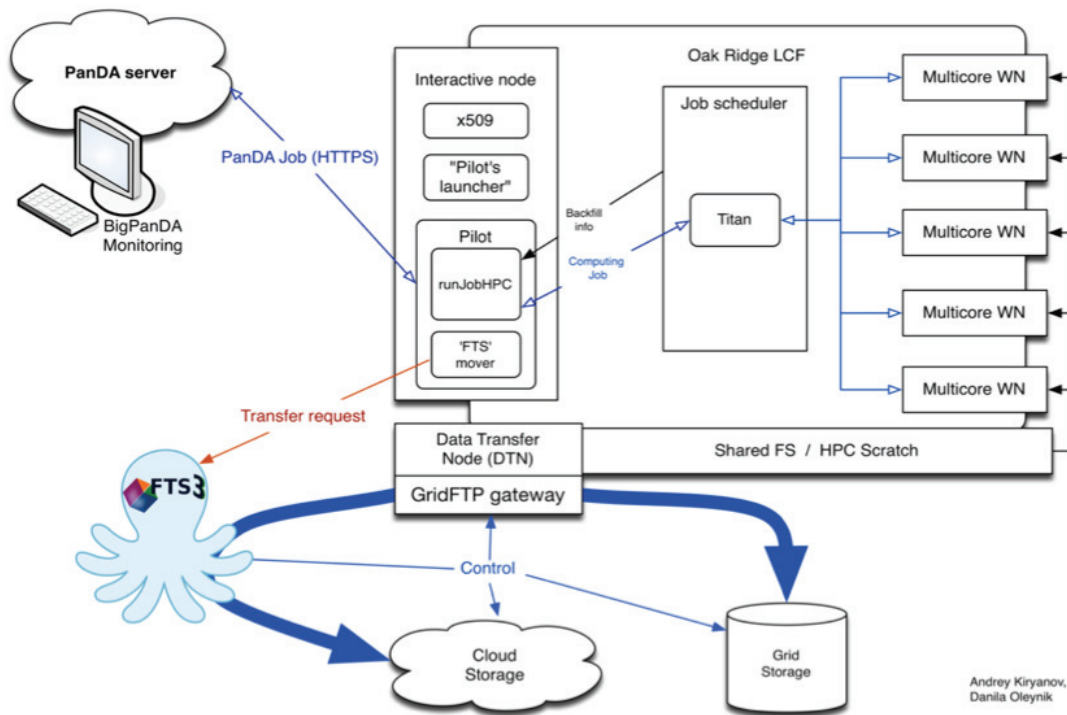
PanDA server

BigPanDA Monitoring

PanDA Job (HTTPS)

Oak Ridge LCF

Interactive node

x509

"Pilot's launcher"

Pilot

runJobHPC

'FTS' mover

Backfill info

Computing Job

Job scheduler

Titan

Multicore WN

Multicore WN

Multicore WN

Multicore WN

Multicore WN

Transfer request

Data Transfer Node (DTN)

GridFTP gateway

Shared FS / HPC Scratch

FTS3

Control

Cloud Storage

Grid Storage

Andrey Kiryanov, Danila Oleynik